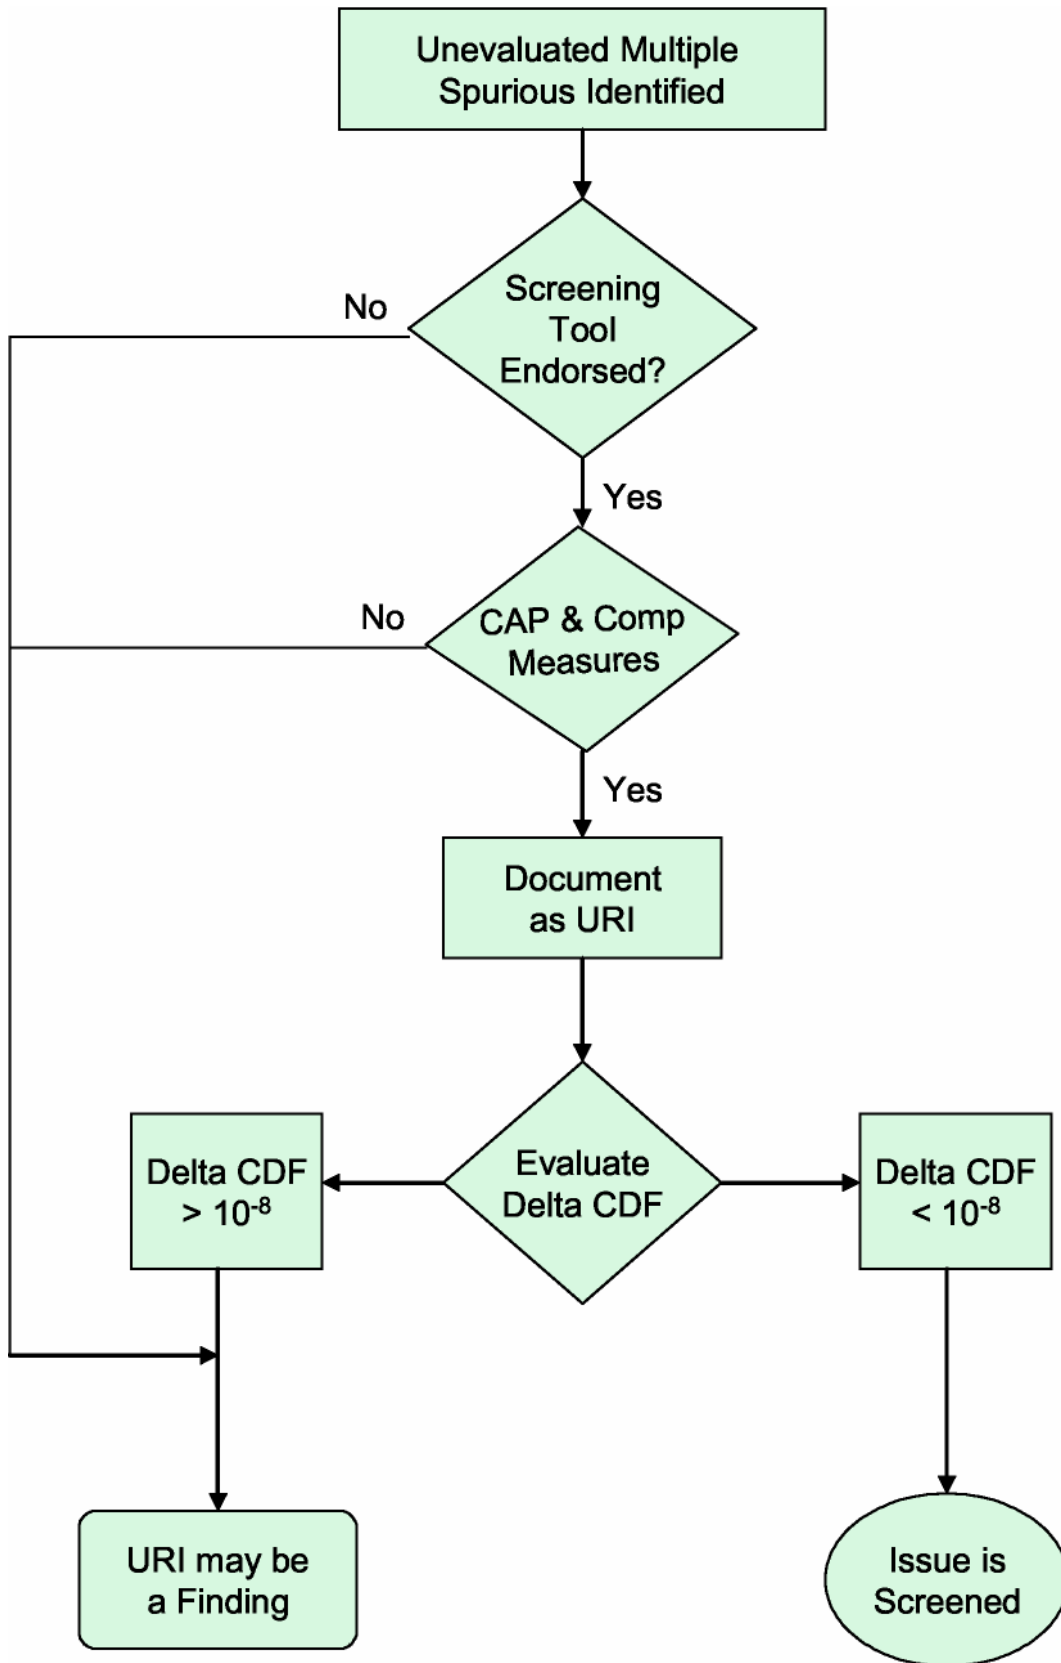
Unevaluated Multiple Spurious Identified

Screening Tool Endorsed?

No

Yes

CAP & Comp Measures

No

Yes

Document as URI

Evaluate Delta CDF

Delta CDF $> 10^{-8}$

Delta CDF $< 10^{-8}$

URI may be a Finding

Issue is Screened